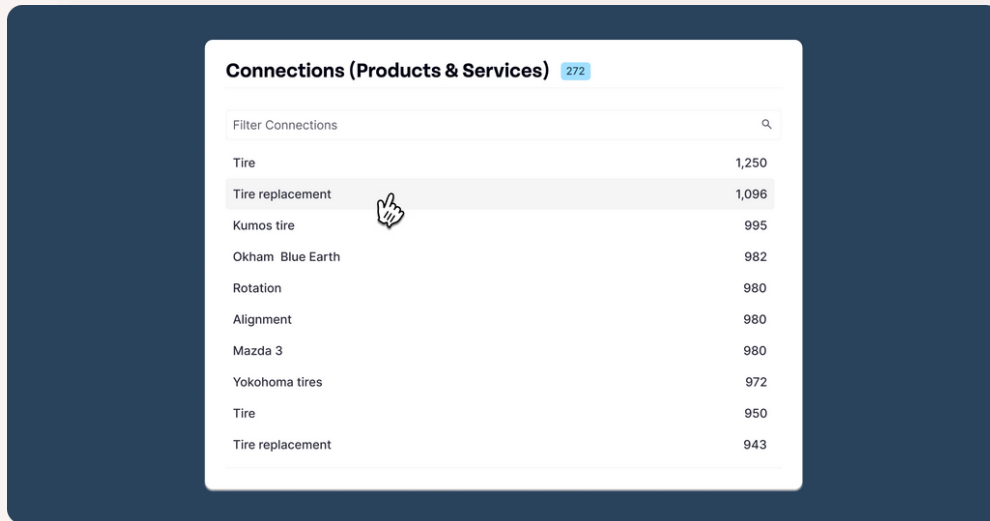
Connections (Products & Services) 272

Filter Connections

| | |
|---|---|
| Tire | 1,250 |
| Tire replacement | 1,096 |
| Kumos tire | 995 |
| Okham Blue Earth | 982 |
| Rotation | 980 |
| Alignment | 980 |
| Mazda 3 | 980 |
| Yokohoma tires | 972 |
| Tire | 950 |
| Tire replacement | 943 |